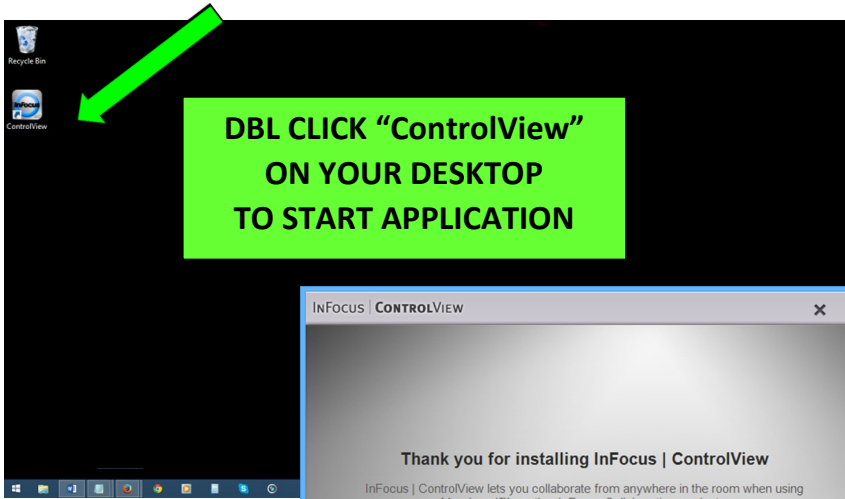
Recycle Bin

InFocus

ControlView

DBL CLICK "ControlView" ON YOUR DESKTOP TO START APPLICATION

INFOCUS | CONTROLVIEW

×

Thank you for installing InFocus | ControlView

InFocus | ControlView lets you collaborate from anywhere in the room when using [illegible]